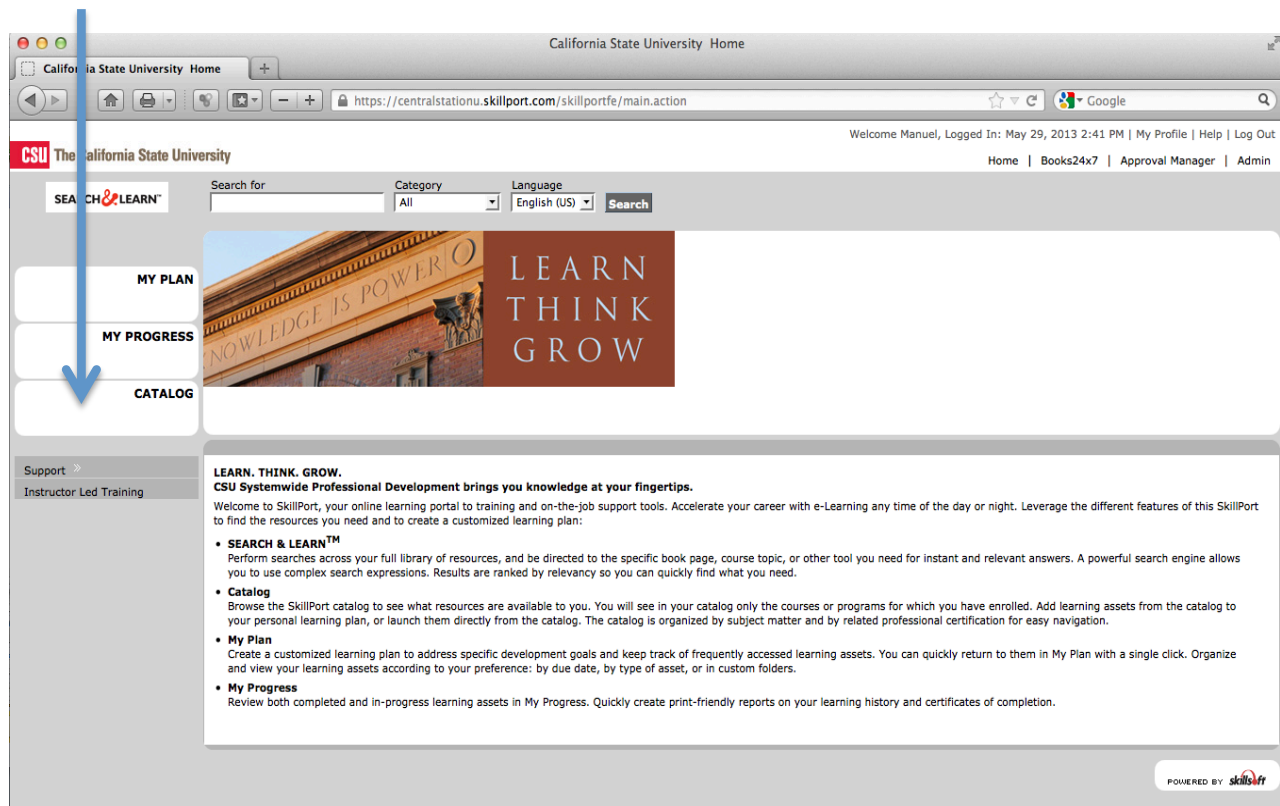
California State University Home

Califor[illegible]ia State University Home

https://centralstationu.skillport.com/skillportfe/main.action

Google

Welcome Manuel, Logged In: May 29, 2013 2:41 PM | My Profile | Help | Log Out

CSU The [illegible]alifornia State University

Home | Books24x7 | Approval Manager | Admin

SEA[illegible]CH&LEARN™

Search for

Category

All

Language

English (US)

Search

MY PLAN

MY PROGRESS

CATALOG

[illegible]NOWLEDGE IS POWER

LEARN
THINK
GROW

Support »

Instructor Led Training

LEARN. THINK. GROW.
CSU Systemwide Professional Development brings you knowledge at your fingertips.

Welcome to SkillPort, your online learning portal to training and on-the-job support tools. Accelerate your career with e-Learning any time of the day or night. Leverage the different features of this SkillPort to find the resources you need and to create a customized learning plan:

• SEARCH & LEARN$^{TM}$
Perform searches across your full library of resources, and be directed to the specific book page, course topic, or other tool you need for instant and relevant answers. A powerful search engine allows you to use complex search expressions. Results are ranked by relevancy so you can quickly find what you need.

• Catalog
Browse the SkillPort catalog to see what resources are available to you. You will see in your catalog only the courses or programs for which you have enrolled. Add learning assets from the catalog to your personal learning plan, or launch them directly from the catalog. The catalog is organized by subject matter and by related professional certification for easy navigation.

• My Plan
Create a customized learning plan to address specific development goals and keep track of frequently accessed learning assets. You can quickly return to them in My Plan with a single click. Organize and view your learning assets according to your preference: by due date, by type of asset, or in custom folders.

• My Progress
Review both completed and in-progress learning assets in My Progress. Quickly create print-friendly reports on your learning history and certificates of completion.

POWERED BY skillsoft